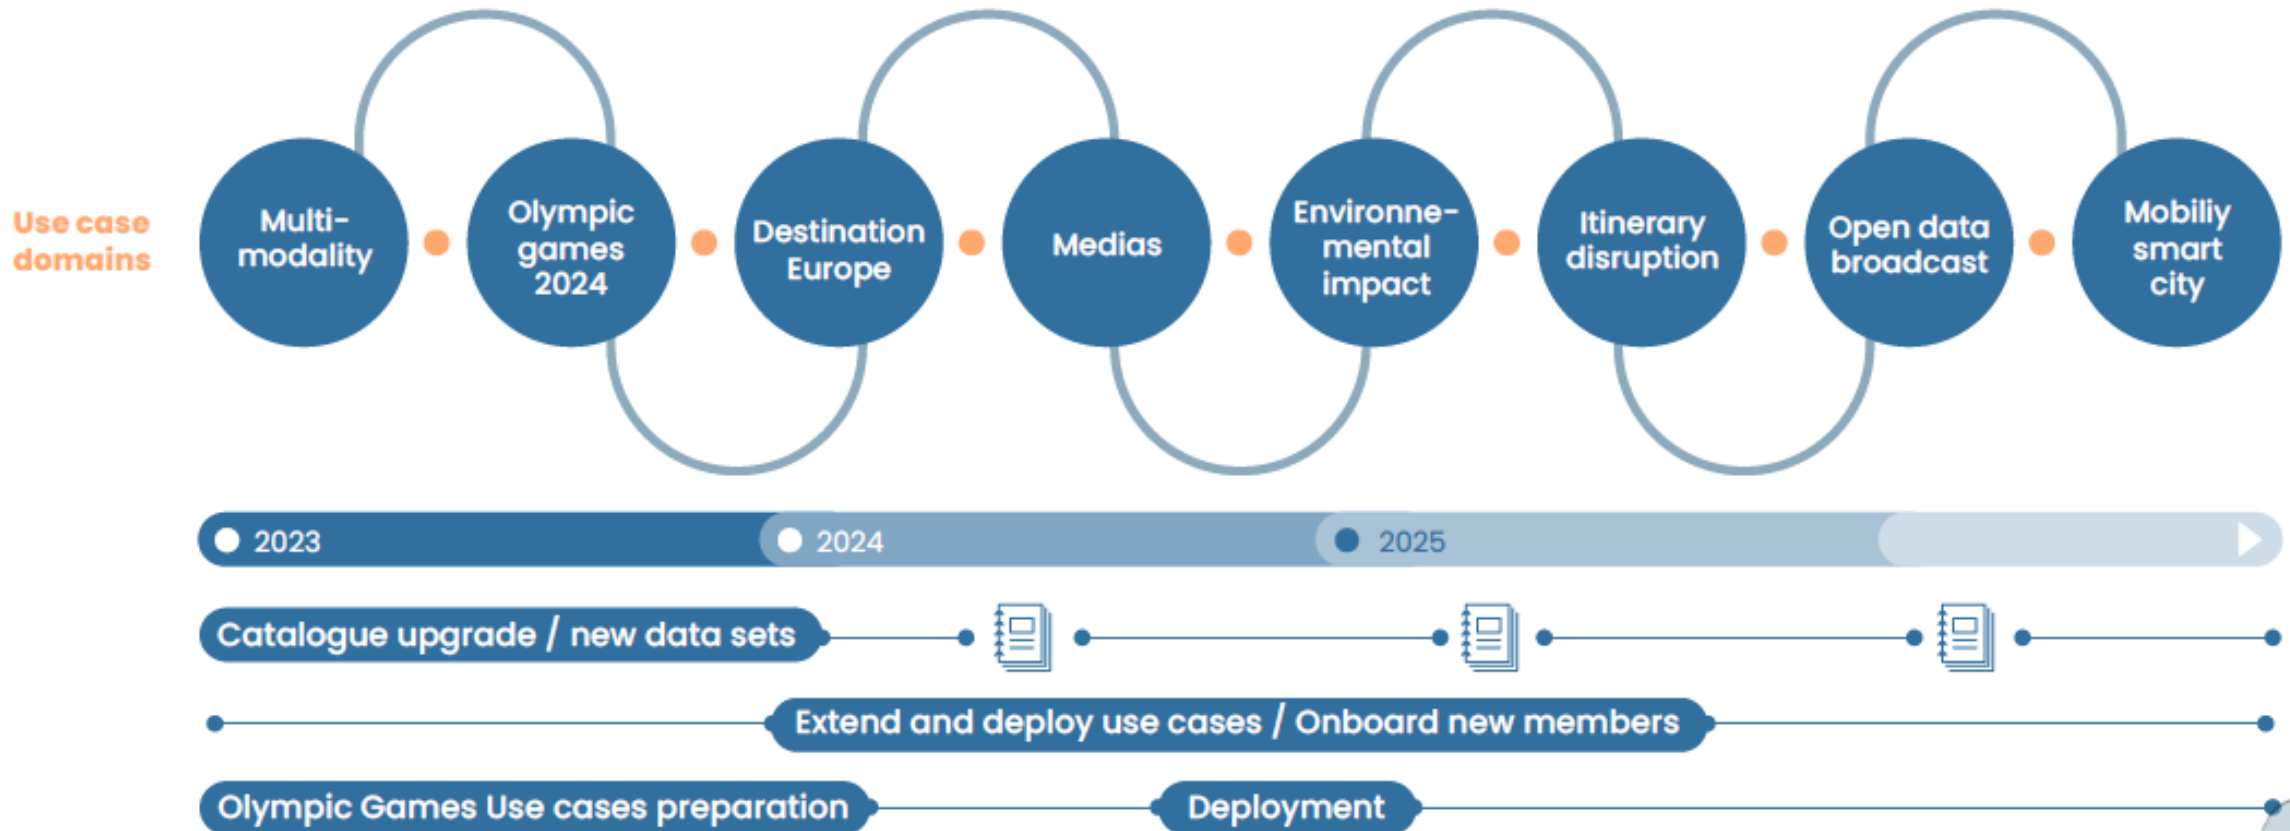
Use case domains

Multi-modality

Olympic games 2024

Destination Europe

Medias

Environne-mental impact

Itinerary disruption

Open data broadcast

Mobiliy smart city

2023

2024

2025

Catalogue upgrade / new data sets

Extend and deploy use cases / Onboard new members

Olympic Games Use cases preparation

Deployment